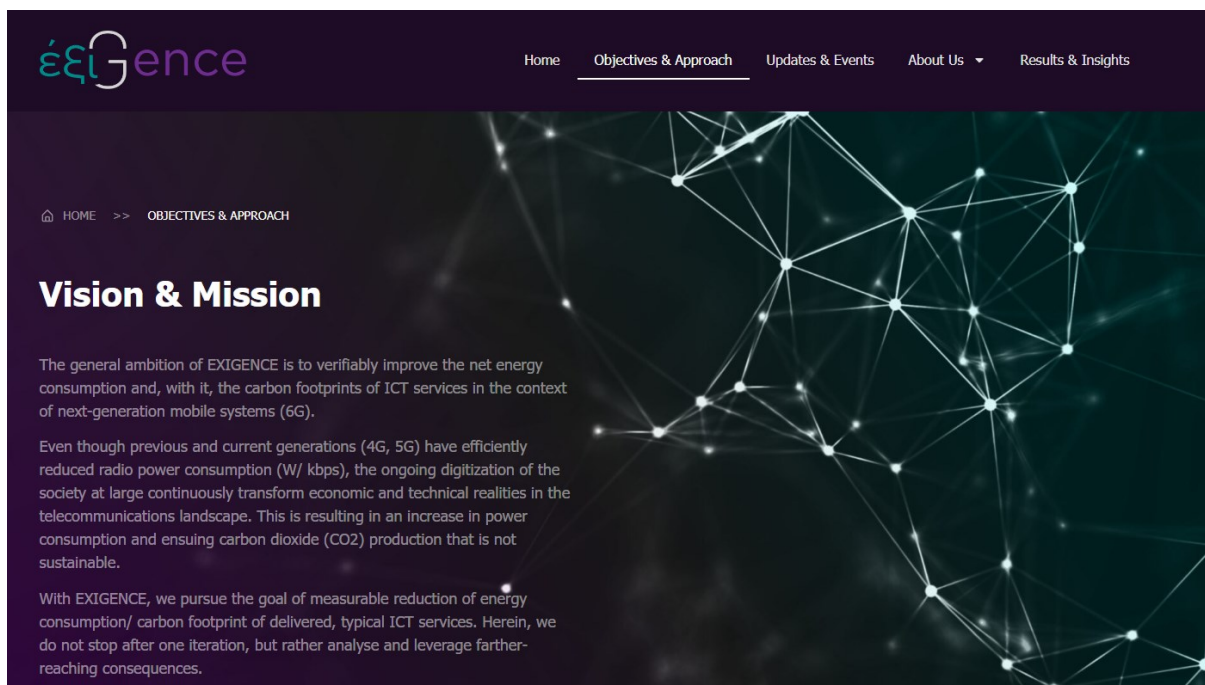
έξιGence

Home Objectives & Approach Updates & Events About Us Results & Insights

HOME >> OBJECTIVES & APPROACH

Vision & Mission

The general ambition of EXIGENCE is to verifiably improve the net energy consumption and, with it, the carbon footprints of ICT services in the context of next-generation mobile systems (6G).

Even though previous and current generations (4G, 5G) have efficiently reduced radio power consumption (W/ kbps), the ongoing digitization of the society at large continuously transform economic and technical realities in the telecommunications landscape. This is resulting in an increase in power consumption and ensuing carbon dioxide (CO2) production that is not sustainable.

With EXIGENCE, we pursue the goal of measurable reduction of energy consumption/ carbon footprint of delivered, typical ICT services. Herein, we do not stop after one iteration, but rather analyse and leverage farther-reaching consequences.